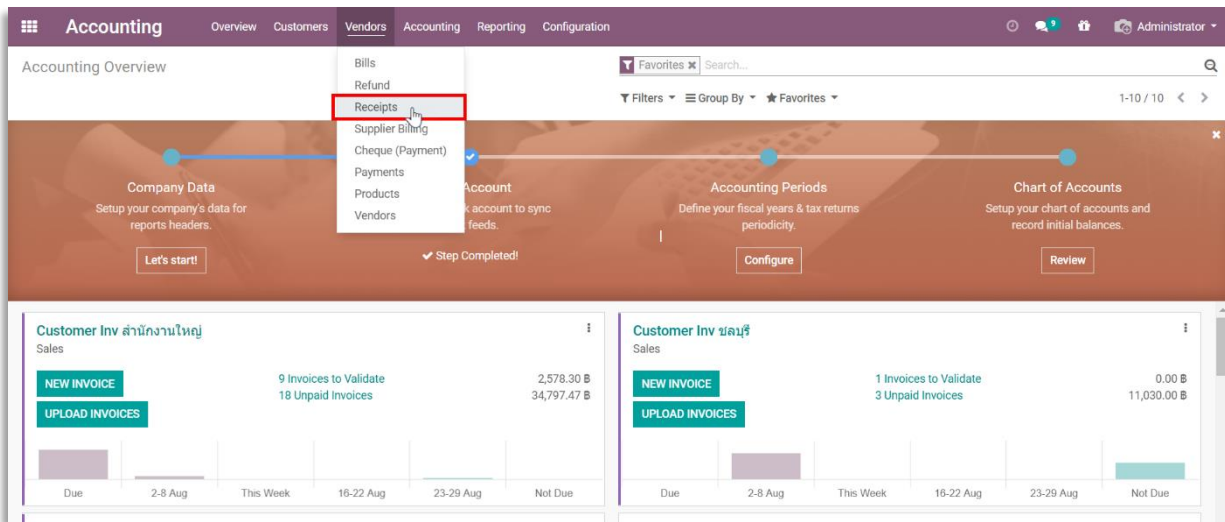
Accounting Overview Customers Vendors Accounting Reporting Configuration

9 Administrator

Accounting Overview

Bills
Refund
Receipts
Supplier Billing
Cheque (Payment)
Payments
Products
Vendors

Favorites Search...

Filters Group By Favorites

1-10 / 10

Company Data
Setup your company's data for reports headers.
Let's start!

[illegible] Account
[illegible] account to sync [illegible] feeds.
✔ Step Completed!

Accounting Periods
Define your fiscal years & tax returns periodicity.
Configure

Chart of Accounts
Setup your chart of accounts and record initial balances.
Review

Customer Inv สำนักงานใหญ่
Sales
NEW INVOICE
UPLOAD INVOICES
9 Invoices to Validate 2,578.30 ฿
18 Unpaid Invoices 34,797.47 ฿
Due 2-8 Aug This Week 16-22 Aug 23-29 Aug Not Due

Customer Inv ชลบุรี
Sales
NEW INVOICE
UPLOAD INVOICES
1 Invoices to Validate 0.00 ฿
3 Unpaid Invoices 11,030.00 ฿
Due 2-8 Aug This Week 16-22 Aug 23-29 Aug Not Due